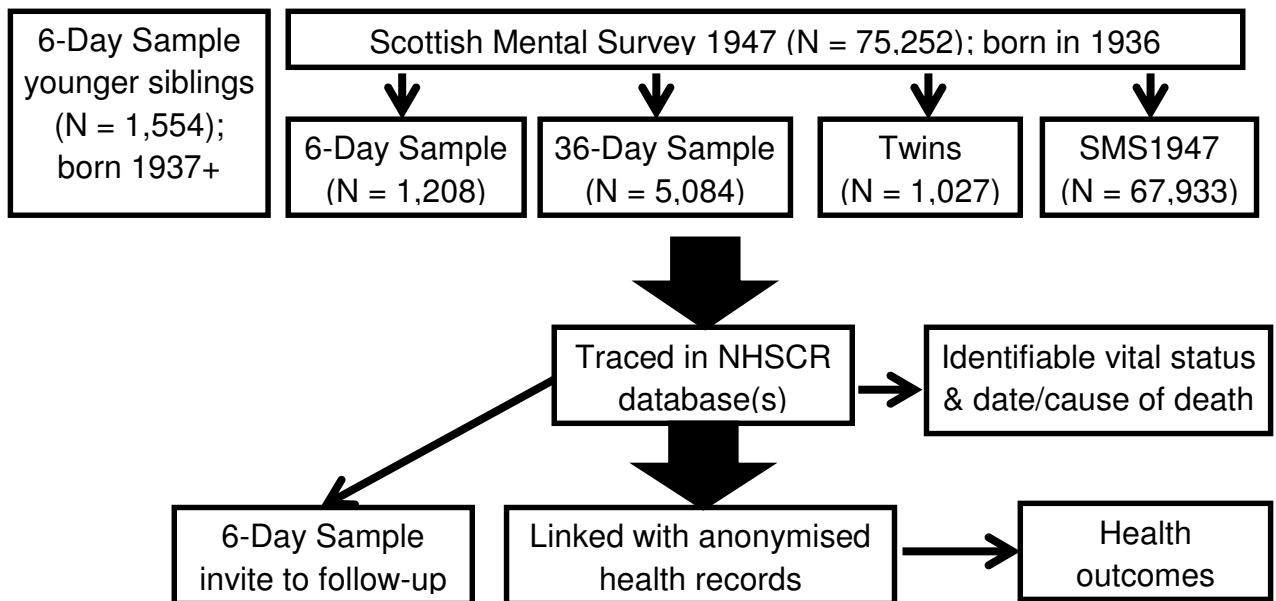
6-Day Sample younger siblings (N = 1,554); born 1937+

Scottish Mental Survey 1947 (N = 75,252); born in 1936

6-Day Sample (N = 1,208)

36-Day Sample (N = 5,084)

Twins (N = 1,027)

SMS1947 (N = 67,933)

Traced in NHSCR database(s)

Identifiable vital status & date/cause of death

6-Day Sample invite to follow-up

Linked with anonymised health records

Health outcomes